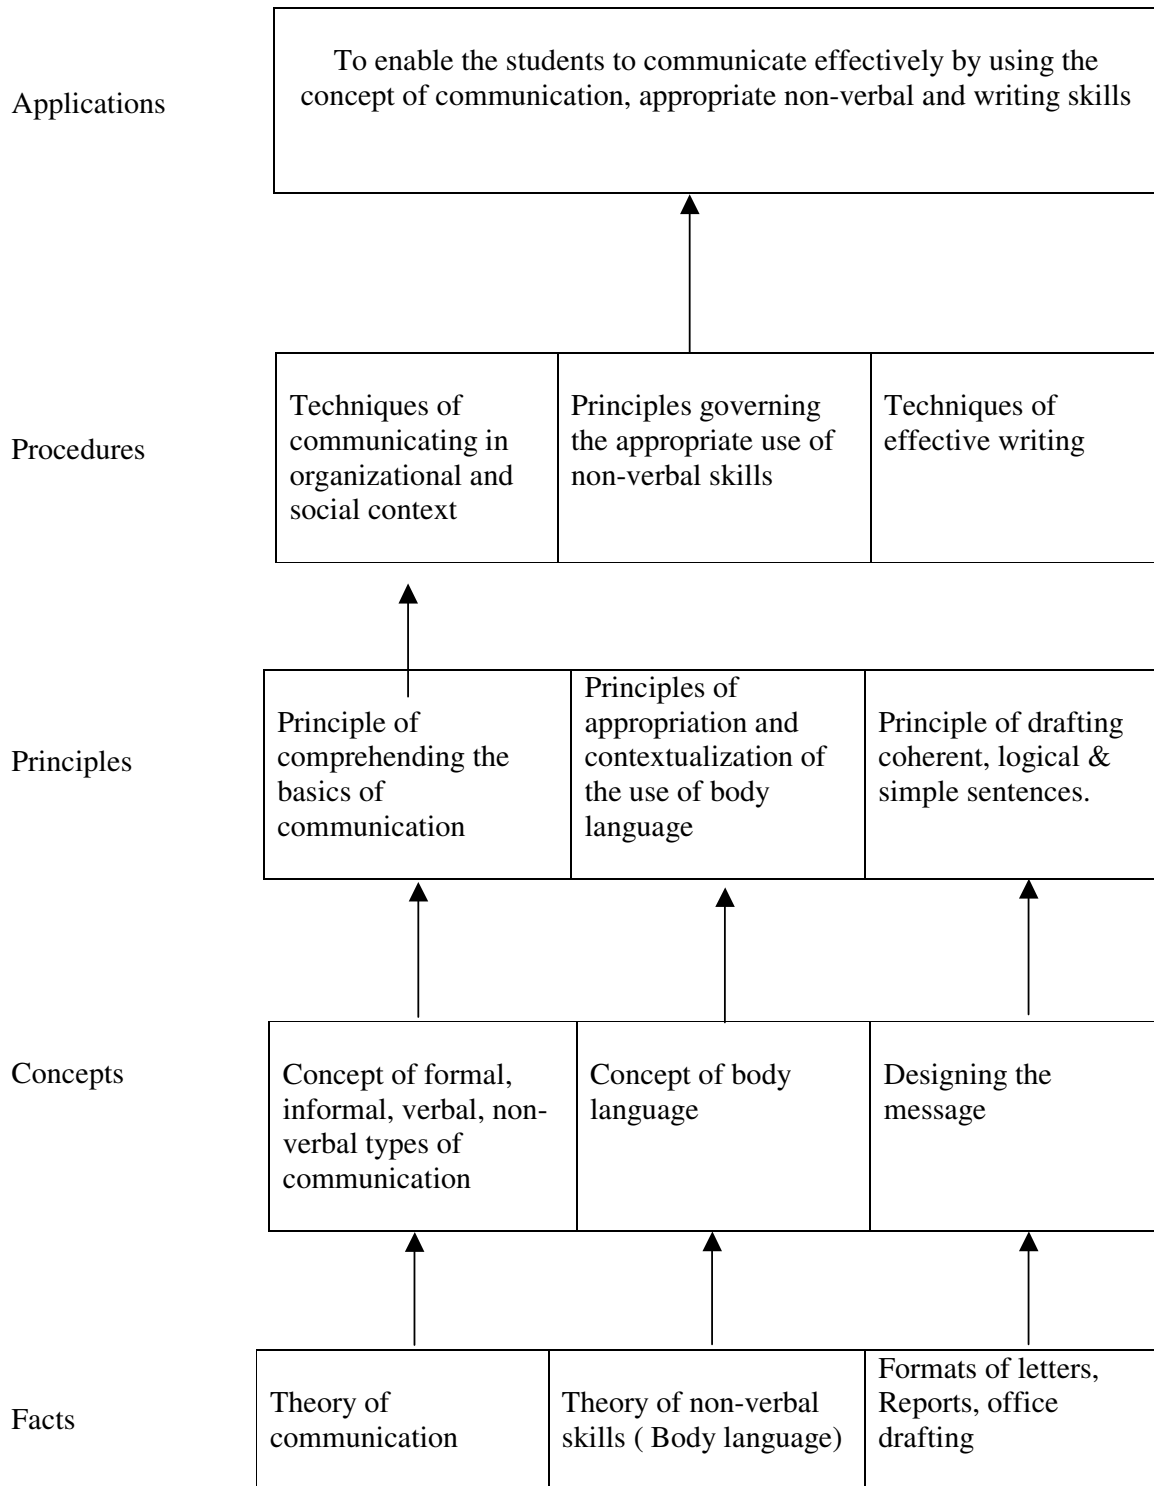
Applications

To enable the students to communicate effectively by using the concept of communication, appropriate non-verbal and writing skills

Procedures

Techniques of communicating in organizational and social context

Principles governing the appropriate use of non-verbal skills

Techniques of effective writing

Principles

Principle of comprehending the basics of communication

Principles of appropriation and contextualization of the use of body language

Principle of drafting coherent, logical & simple sentences.

Concepts

Concept of formal, informal, verbal, non-verbal types of communication

Concept of body language

Designing the message

Facts

Theory of communication

Theory of non-verbal skills ( Body language)

Formats of letters, Reports, office drafting